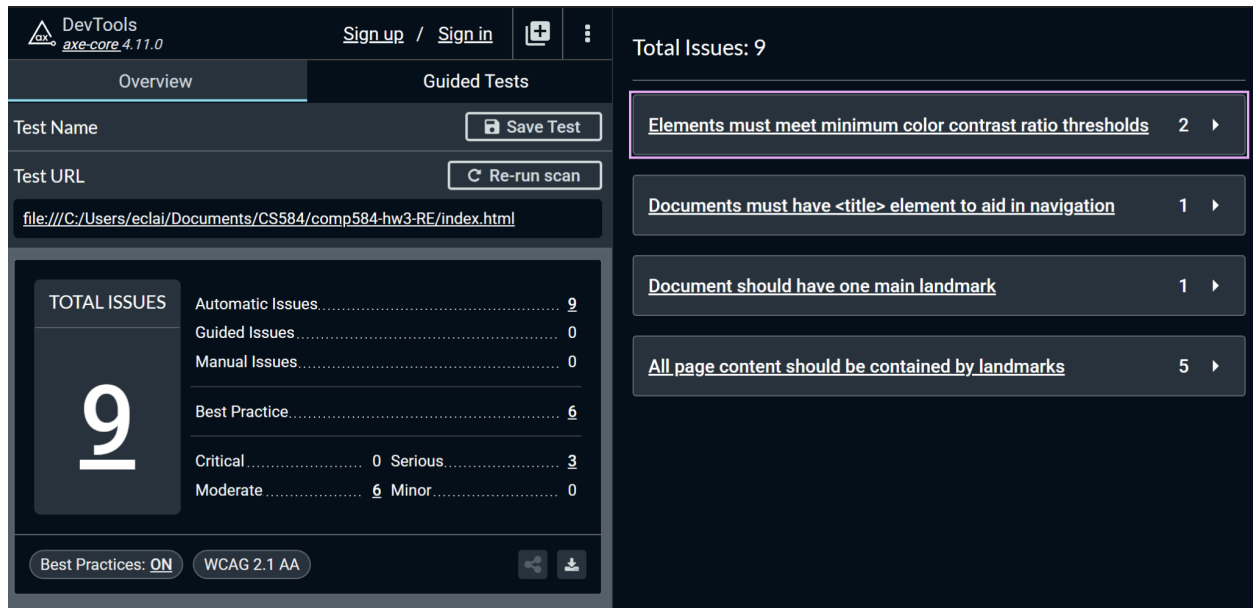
DevTools
axe-core 4.11.0

Sign up / Sign in

Overview

Guided Tests

Test Name

Save Test

Test URL

Re-run scan

file:///C:/Users/eclai/Documents/CS584/comp584-hw3-RE/index.html

TOTAL ISSUES

9

Automatic Issues........................................ 9
Guided Issues........................................ 0
Manual Issues........................................ 0

Best Practice........................................ 6

Critical........................ 0 Serious........................ 3
Moderate........................ 6 Minor........................ 0

Best Practices: ON

WCAG 2.1 AA

Total Issues: 9

Elements must meet minimum color contrast ratio thresholds 2

Documents must have <title> element to aid in navigation 1

Document should have one main landmark 1

All page content should be contained by landmarks 5